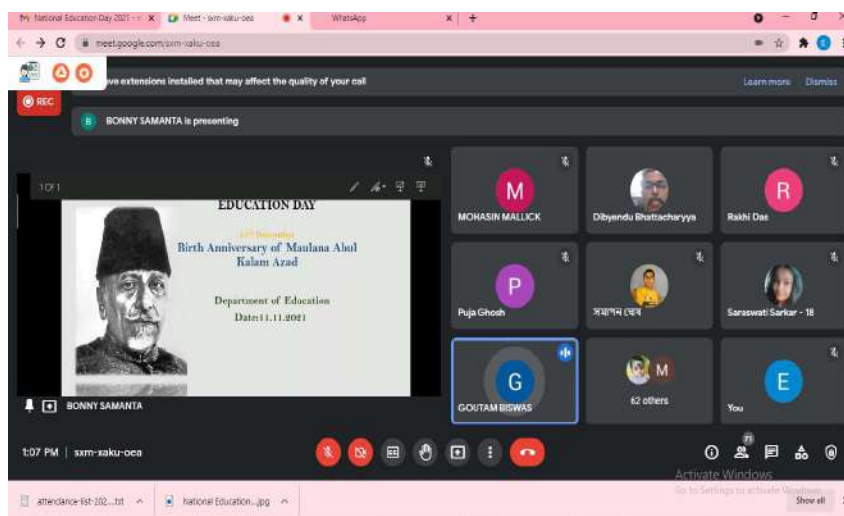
National Education Day 2021 - × Meet - sxm-xaku-oea × WhatsApp × +

meet.google.com/sxm-xaku-oea

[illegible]ve extensions installed that may affect the quality of your call

Learn more Dismiss

REC

B BONNY SAMANTA is presenting

1 OF 1

EDUCATION DAY

11th November

Birth Anniversary of Maulana Abul Kalam Azad

Department of Education

Date:11.11.2021

BONNY SAMANTA

M MOHASIN MALLICK

Dibyendu Bhattacharyya

R Rakhi Das

P Puja Ghosh

সমাপন ঘোষ

Saraswati Sarkar - 18

G GOUTAM BISWAS

M 62 others

E You

1:07 PM | sxm-xaku-oea

71

Activate Windows
Go to Settings to activate Windows.

attendance-list-202....txt ^

National Education....jpg ^

Show all